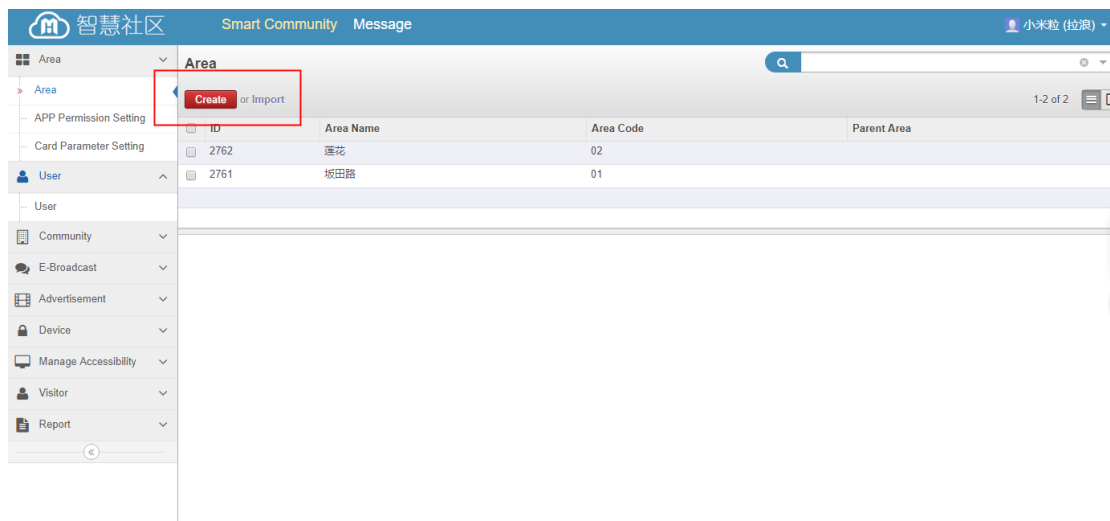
智慧社区 Smart Community Message 小米粒 (拉浪)

Area
Area
APP Permission Setting
Card Parameter Setting
User
User
Community
E-Broadcast
Advertisement
Device
Manage Accessibility
Visitor
Report

Area

Create or Import

1-2 of 2

| ID | Area Name | Area Code | Parent Area |
|---|---|---|---|
| 2762 | 莲花 | 02 | |
| 2761 | 坂田路 | 01 | |